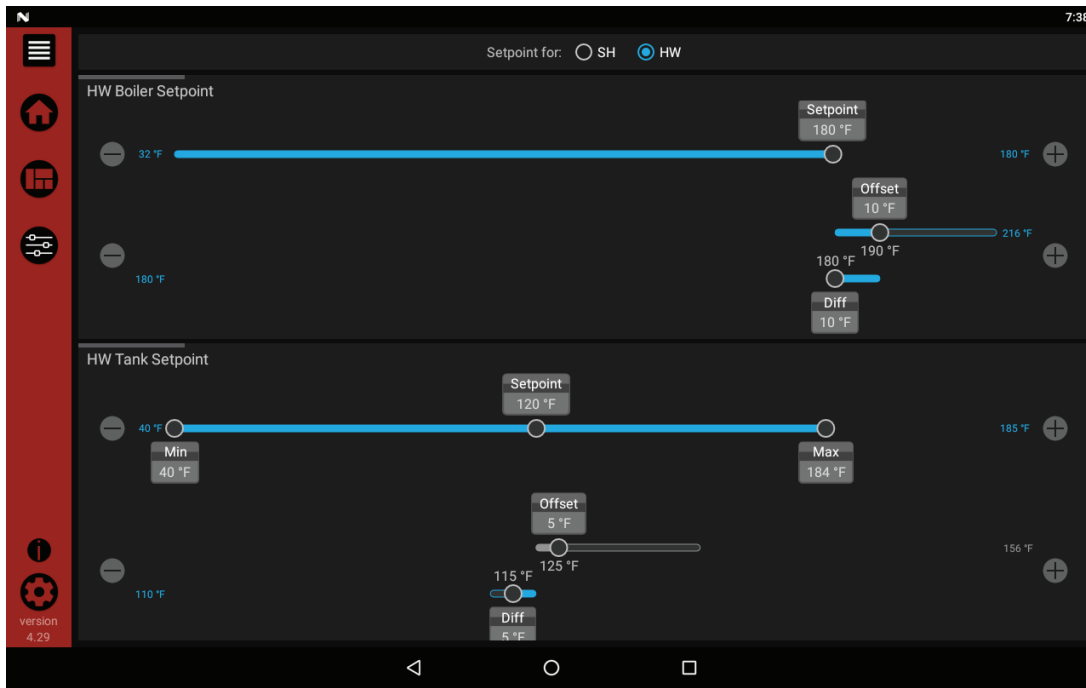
7:38

Setpoint for: SH HW

HW Boiler Setpoint

Setpoint
180 °F

32 °F

180 °F

Offset
10 °F

216 °F

190 °F

180 °F

180 °F

Diff
10 °F

HW Tank Setpoint

Setpoint
120 °F

40 °F

185 °F

Min
40 °F

Max
184 °F

Offset
5 °F

156 °F

125 °F

115 °F

110 °F

Diff
5 °F

version
4.29